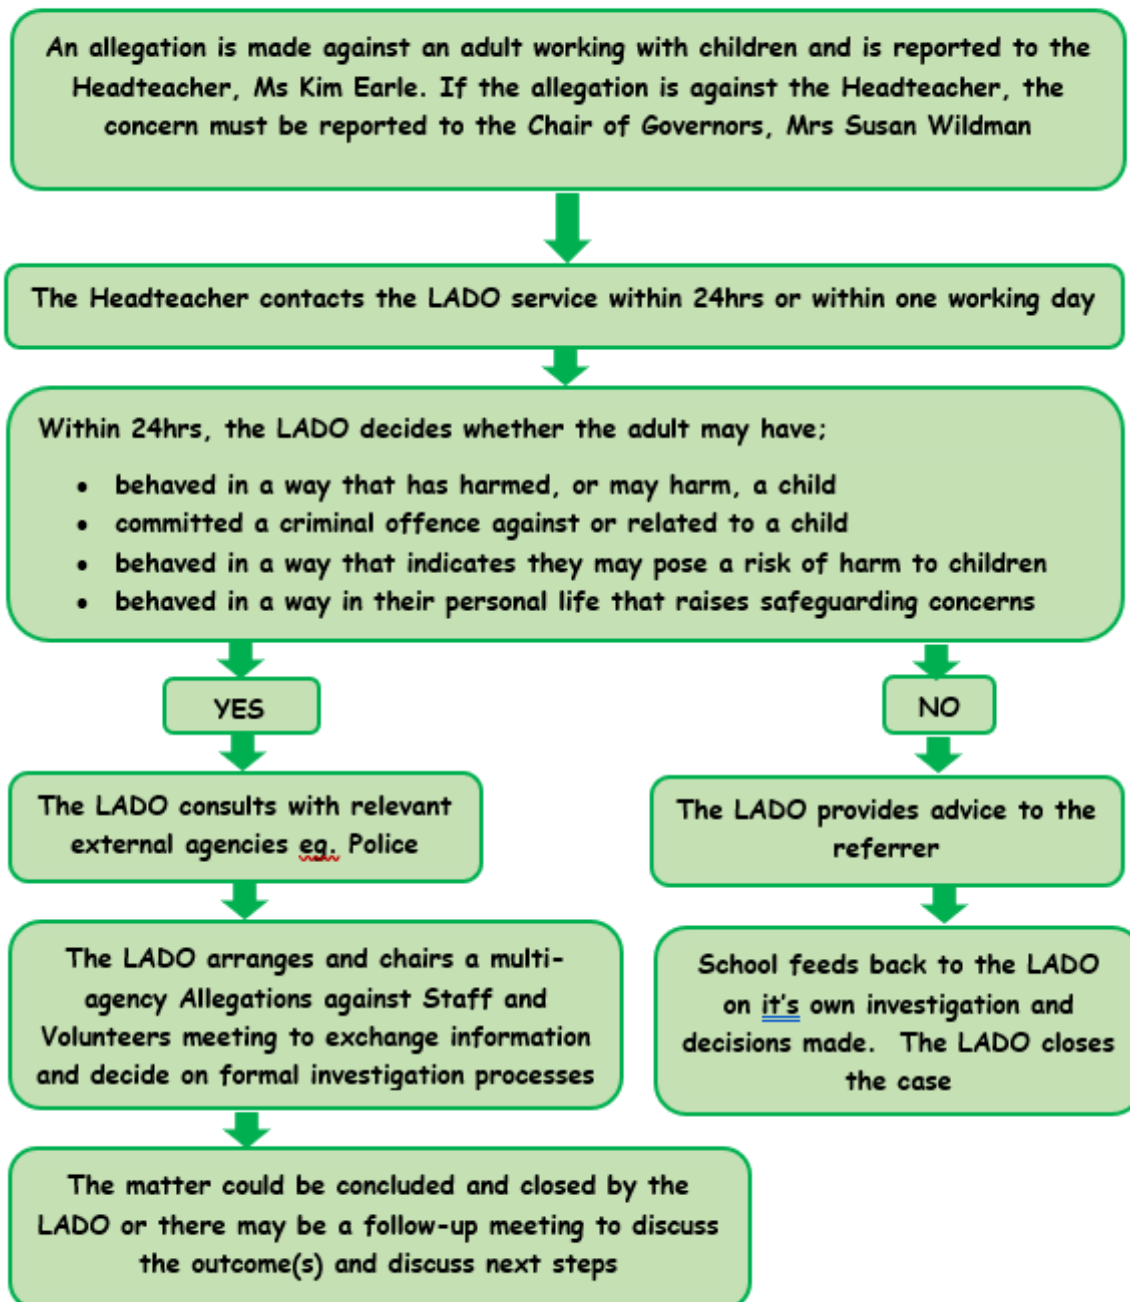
An allegation is made against an adult working with children and is reported to the Headteacher, Ms Kim Earle. If the allegation is against the Headteacher, the concern must be reported to the Chair of Governors, Mrs Susan Wildman

The Headteacher contacts the LADO service within 24hrs or within one working day

Within 24hrs, the LADO decides whether the adult may have;

- behaved in a way that has harmed, or may harm, a child
- committed a criminal offence against or related to a child
- behaved in a way that indicates they may pose a risk of harm to children
- behaved in a way in their personal life that raises safeguarding concerns

YES

NO

The LADO consults with relevant external agencies eg. Police

The LADO provides advice to the referrer

The LADO arranges and chairs a multi-agency Allegations against Staff and Volunteers meeting to exchange information and decide on formal investigation processes

School feeds back to the LADO on it's own investigation and decisions made. The LADO closes the case

The matter could be concluded and closed by the LADO or there may be a follow-up meeting to discuss the outcome(s) and discuss next steps